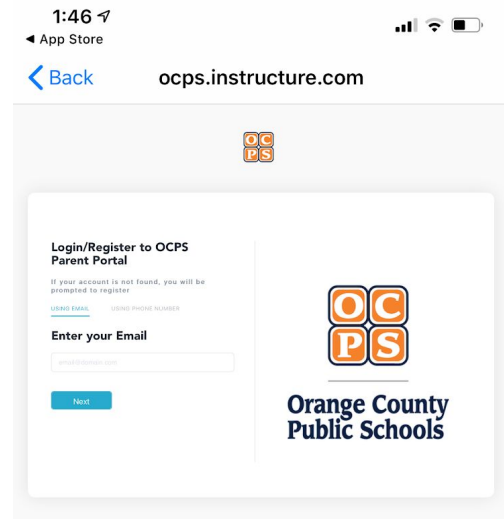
1:46
◀ App Store
< Back ocps.instructure.com

OC
PS

Login/Register to OCPS Parent Portal

If your account is not found, you will be prompted to register

USING EMAIL USING PHONE NUMBER

Enter your Email

email@domain.com

Next

OC
PS

Orange County Public Schools